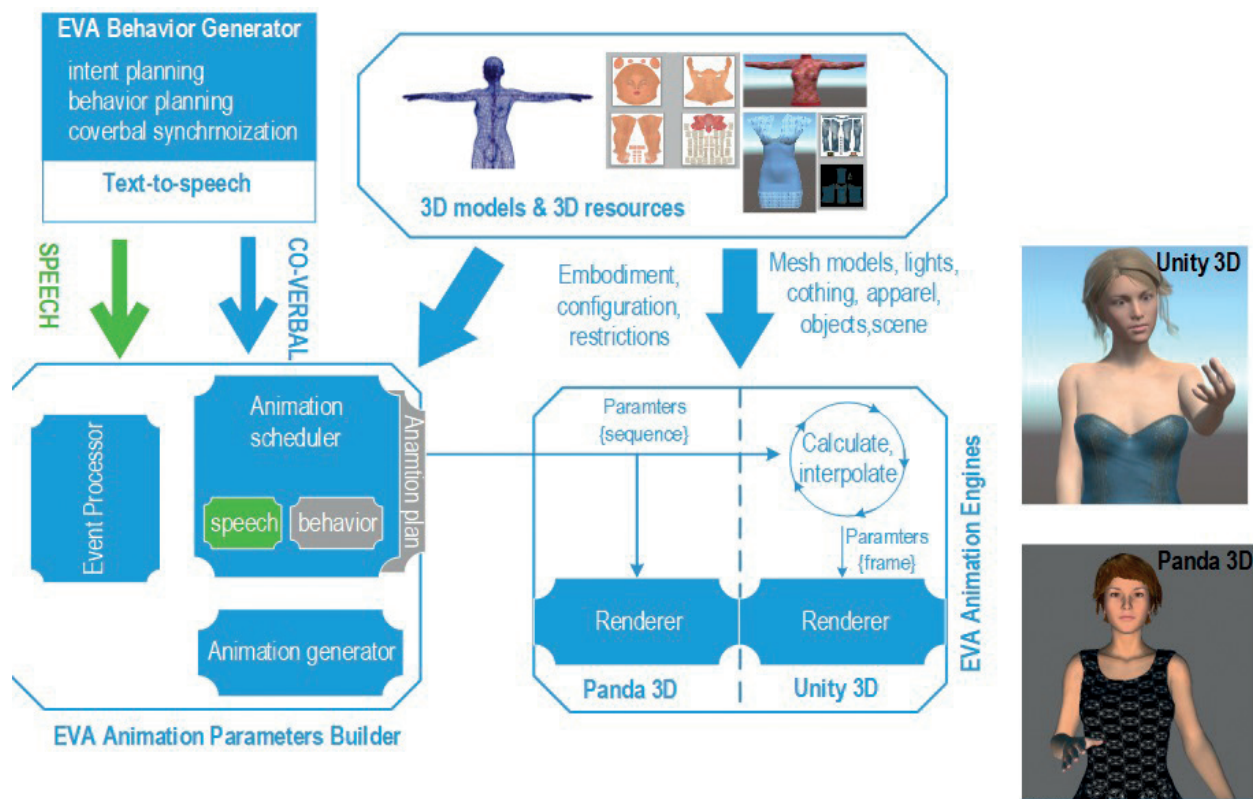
EVA Behavior Generator
intent planning
behavior planning
coverbal synchrnoization
Text-to-speech

3D models & 3D resources

SPEECH
CO-VERBAL

Embodiment, configuration, restrictions

Mesh models, lights, cothing, apparel, objects,scene

Unity 3D

Event Processor

Animation scheduler

speech
behavior

Anamtion plan

Animation generator

EVA Animation Parameters Builder

Paramters {sequence}

Calculate, interpolate

Paramters {frame}

Renderer
Renderer

Panda 3D
Unity 3D

EVA Animation Engines

Panda 3D